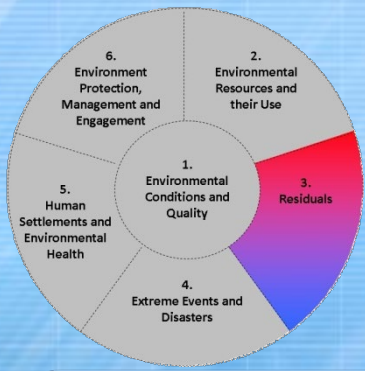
6.
Environment Protection, Management and Engagement

2.
Environmental Resources and their Use

1.
Environmental Conditions and Quality

5.
Human Settlements and Environmental Health

3.
Residuals

4.
Extreme Events and Disasters